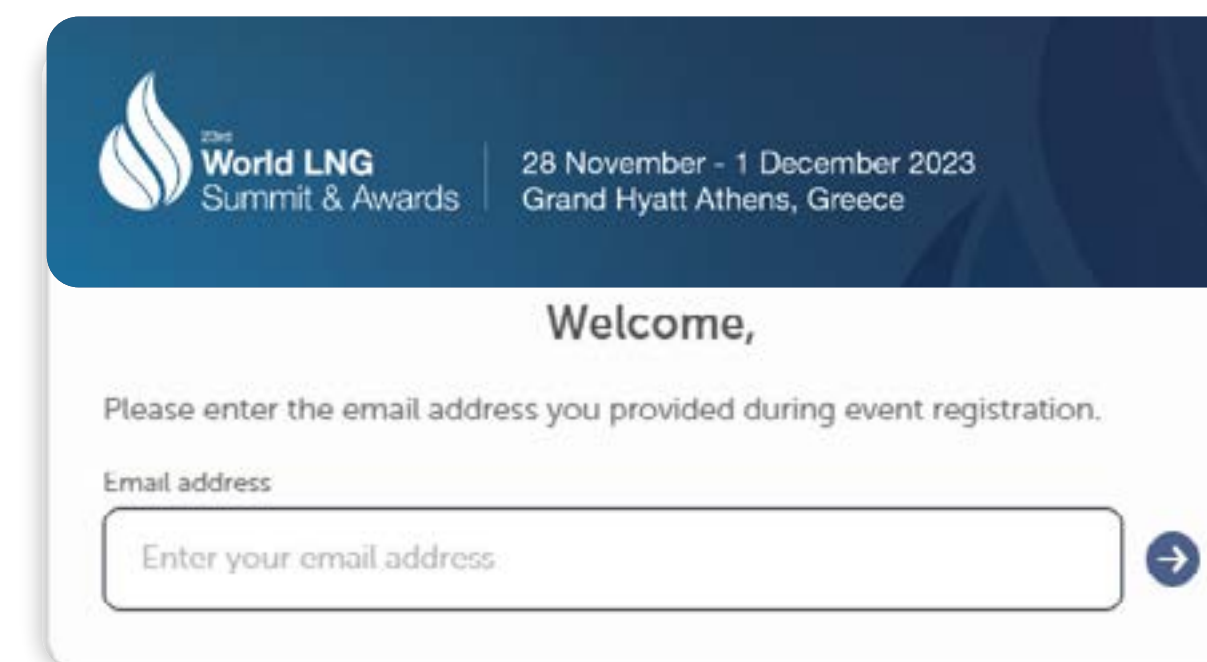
23rd
World LNG
Summit & Awards

28 November - 1 December 2023
Grand Hyatt Athens, Greece

Welcome,

Please enter the email address you provided during event registration.

Email address

Enter your email address